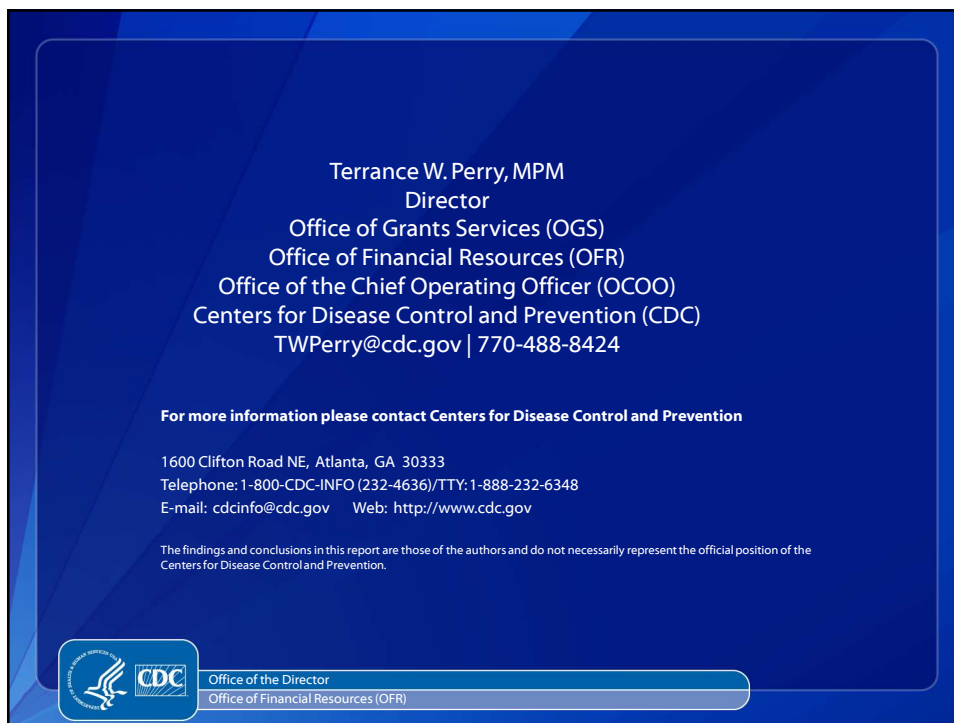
Terrance W. Perry, MPM
Director
Office of Grants Services (OGS)
Office of Financial Resources (OFR)
Office of the Chief Operating Officer (OCOO)
Centers for Disease Control and Prevention (CDC)
TWPerry@cdc.gov | 770-488-8424

For more information please contact Centers for Disease Control and Prevention

1600 Clifton Road NE, Atlanta, GA 30333
Telephone: 1-800-CDC-INFO (232-4636)/TTY: 1-888-232-6348
E-mail: cdcinfo@cdc.gov Web: http://www.cdc.gov

The findings and conclusions in this report are those of the authors and do not necessarily represent the official position of the Centers for Disease Control and Prevention.

CDC

Office of the Director
Office of Financial Resources (OFR)